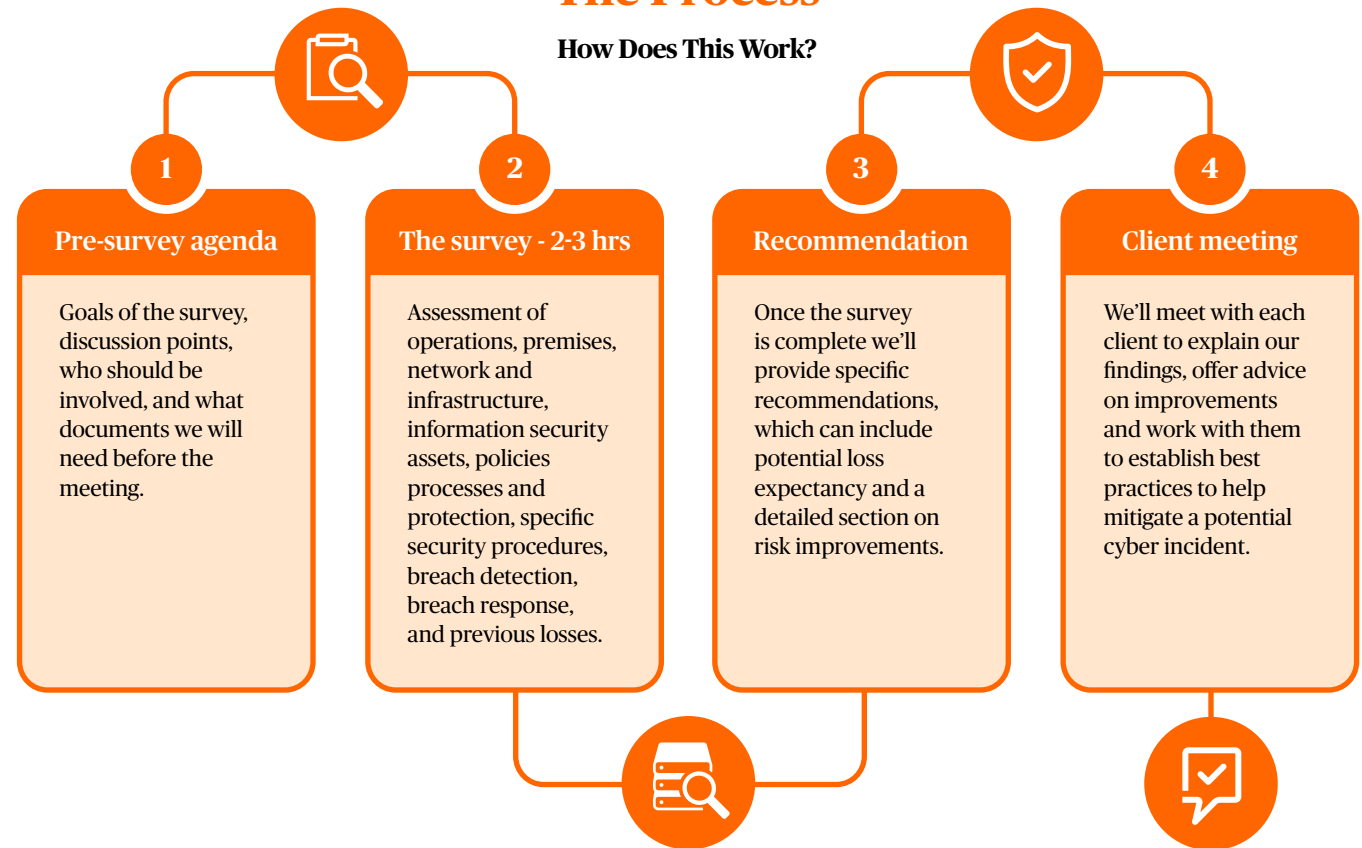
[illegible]

How Does This Work?

1

Pre-survey agenda

Goals of the survey, discussion points, who should be involved, and what documents we will need before the meeting.

2

The survey - 2-3 hrs

Assessment of operations, premises, network and infrastructure, information security assets, policies processes and protection, specific security procedures, breach detection, breach response, and previous losses.

3

Recommendation

Once the survey is complete we'll provide specific recommendations, which can include potential loss expectancy and a detailed section on risk improvements.

4

Client meeting

We'll meet with each client to explain our findings, offer advice on improvements and work with them to establish best practices to help mitigate a potential cyber incident.